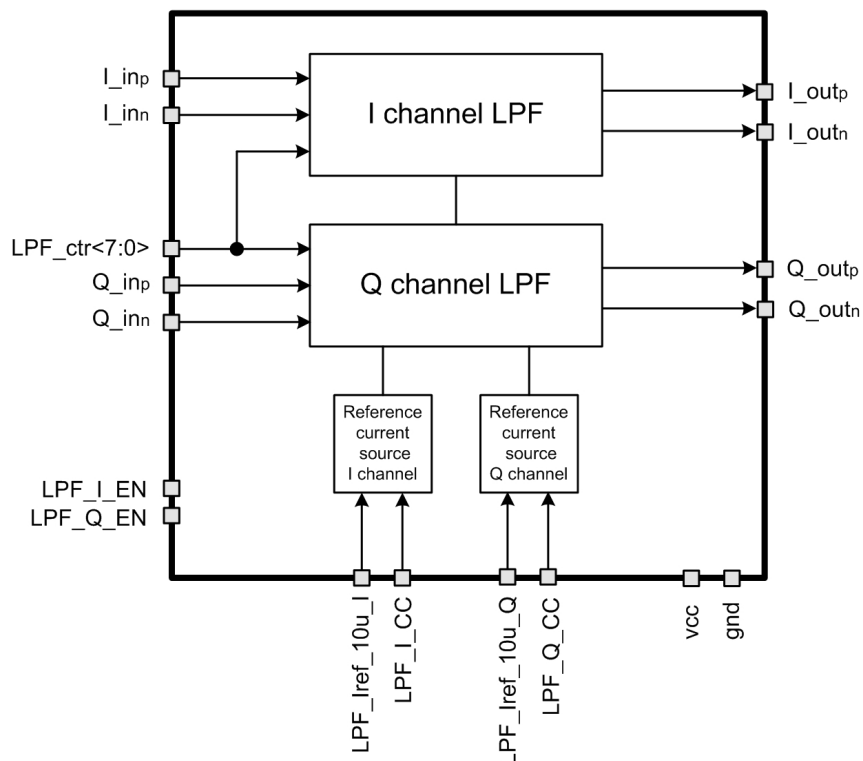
I_in$_p$
I_in$_n$
I channel LPF
I_out$_p$
I_out$_n$
LPF_ctr<7:0>
Q_in$_p$
Q_in$_n$
Q channel LPF
Q_out$_p$
Q_out$_n$
Reference current source I channel
Reference current source Q channel
LPF_I_EN
LPF_Q_EN
LPF_Iref_10u_I
LPF_I_CC
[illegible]PF_Iref_10u_Q
LPF_Q_CC
vcc
gnd